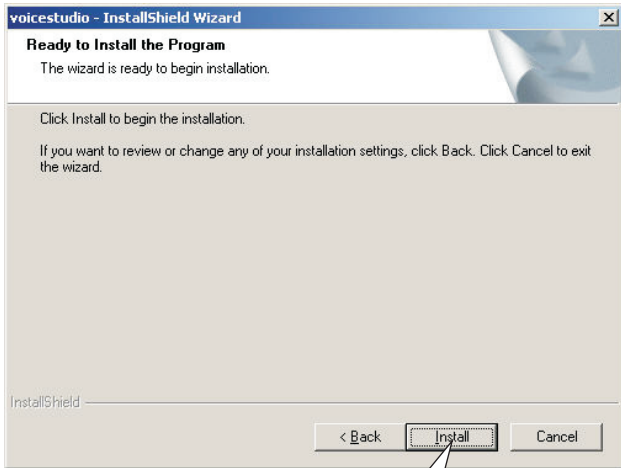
voicestudio - InstallShield Wizard

Ready to Install the Program

The wizard is ready to begin installation.

Click Install to begin the installation.

If you want to review or change any of your installation settings, click Back. Click Cancel to exit the wizard.

InstallShield

< Back

Install

Cancel